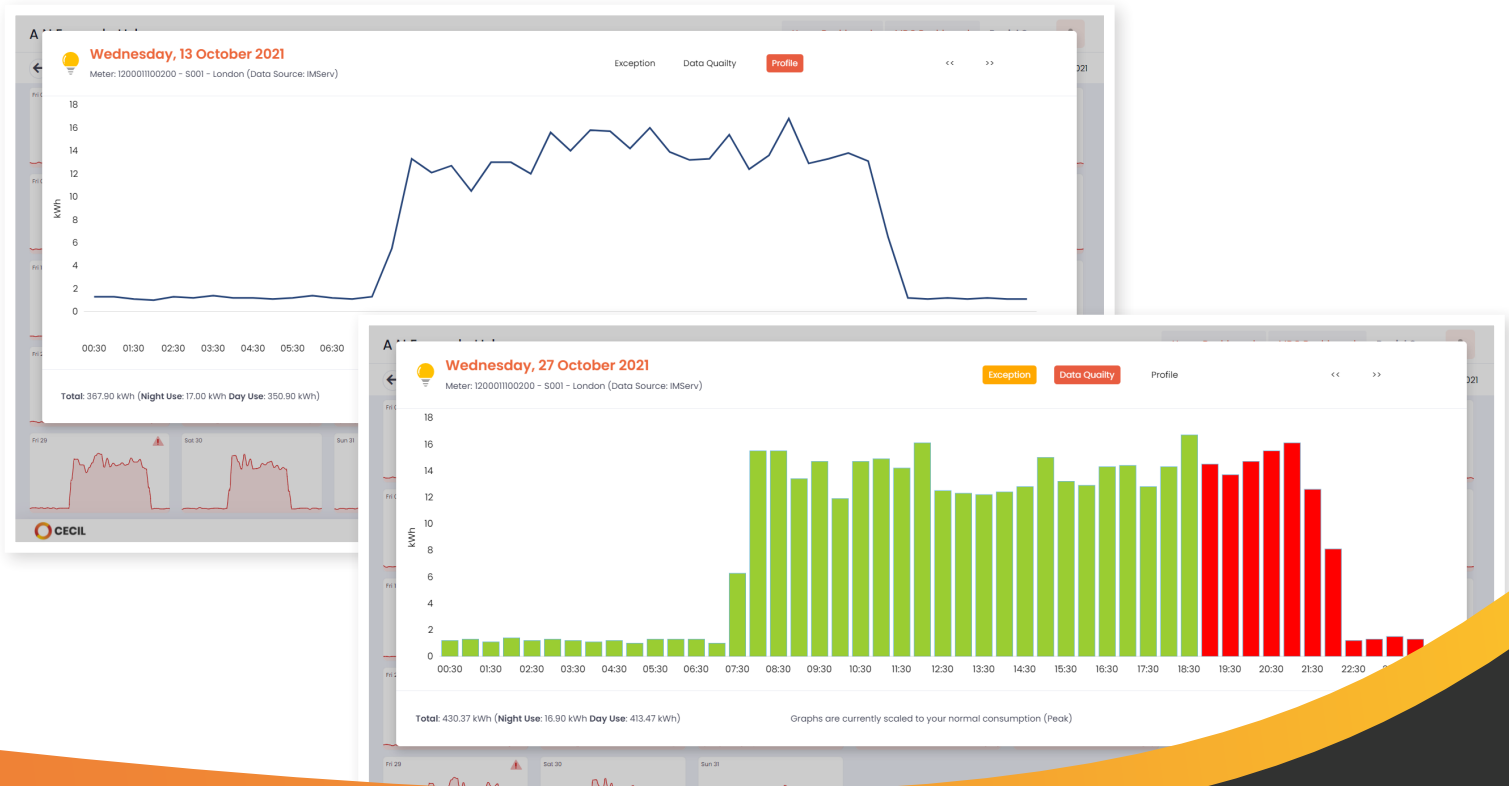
Wednesday, 13 October 2021
Meter: 1200011100200 - S001 - London (Data Source: IMServ)

Exception Data Quality Profile << >>

18
16
14
12
10
8
6
4
2
0
kWh

00:30 01:30 02:30 03:30 04:30 05:30 06:30

Total: 367.90 kWh (Night Use: 17.00 kWh Day Use: 350.90 kWh)

Fri 29 Sat 30 Sun 31

CECIL

Wednesday, 27 October 2021
Meter: 1200011100200 - S001 - London (Data Source: IMServ)

Exception Data Quality Profile << >>

18
16
14
12
10
8
6
4
2
0
kWh

00:30 01:30 02:30 03:30 04:30 05:30 06:30 07:30 08:30 09:30 10:30 11:30 12:30 13:30 14:30 15:30 16:30 17:30 18:30 19:30 20:30 21:30 22:30

Total: 430.37 kWh (Night Use: 16.90 kWh Day Use: 413.47 kWh)

Graphs are currently scaled to your normal consumption (Peak)

Fri 29 Sat 30 Sun 31